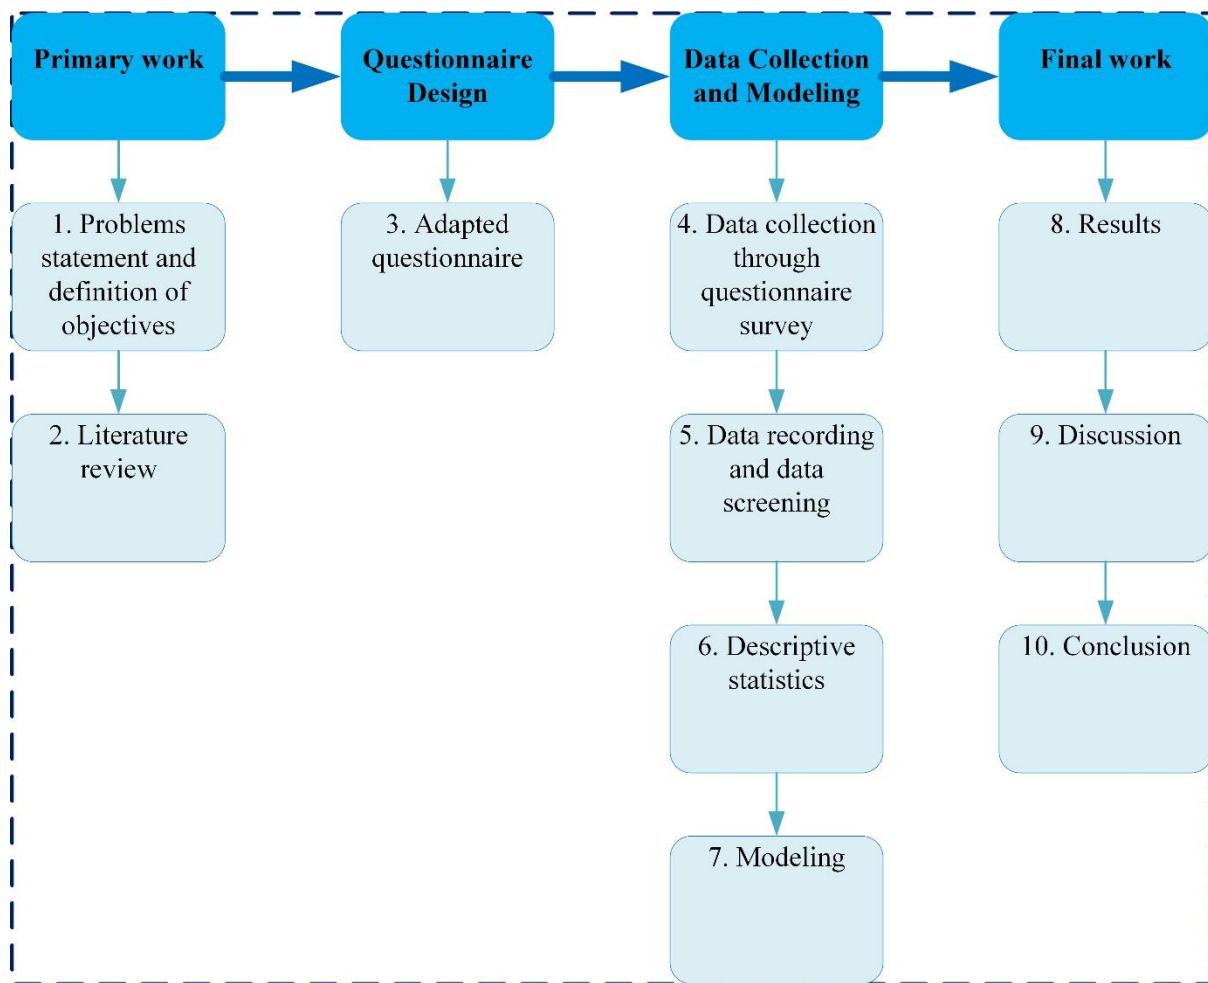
Primary work

Questionnaire Design

Data Collection and Modeling

Final work

1. Problems statement and definition of objectives

2. Literature review

3. Adapted questionnaire

4. Data collection through questionnaire survey

5. Data recording and data screening

6. Descriptive statistics

7. Modeling

8. Results

9. Discussion

10. Conclusion